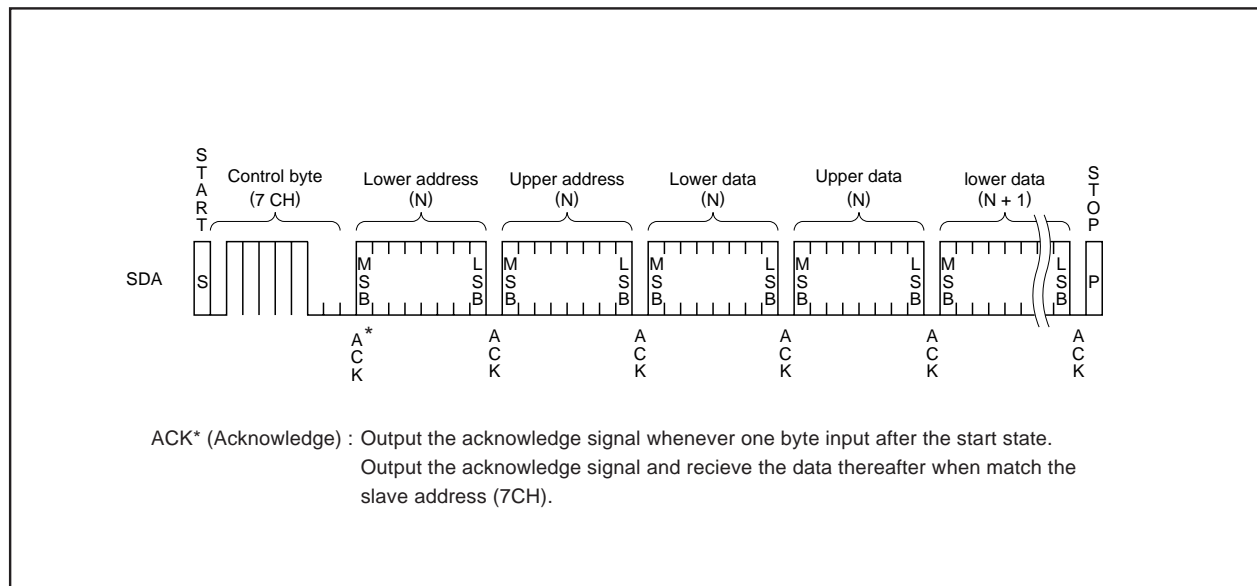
START

Control byte (7 CH)

Lower address (N)

Upper address (N)

Lower data (N)

Upper data (N)

lower data (N + 1)

STOP

SDA

S

MSB LSB

MSB LSB

MSB LSB

MSB LSB

MSB LSB

P

ACK*

ACK

ACK

ACK

ACK

ACK

ACK* (Acknowledge) : Output the acknowledge signal whenever one byte input after the start state. Output the acknowledge signal and recieve the data thereafter when match the slave address (7CH).